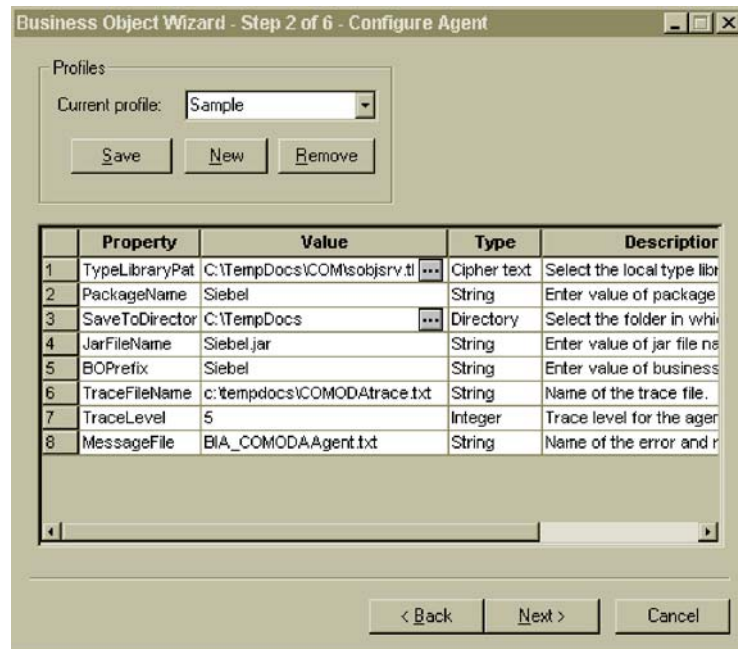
Business Object Wizard - Step 2 of 6 - Configure Agent

Profiles

Current profile: Sample

Save New Remove

| | Property | Value | Type | Descriptior |
|---|---|---|---|---|
| 1 | TypeLibraryPat | C:\TempDocs\COM\sobjsrv.tl ... | Cipher text | Select the local type libr |
| 2 | PackageName | Siebel | String | Enter value of package |
| 3 | SaveToDirector | C:\TempDocs ... | Directory | Select the folder in whi |
| 4 | JarFileName | Siebel.jar | String | Enter value of jar file na |
| 5 | BOPrefix | Siebel | String | Enter value of business |
| 6 | TraceFileName | c:\tempdocs\COMODAtrace.txt | String | Name of the trace file. |
| 7 | TraceLevel | 5 | Integer | Trace level for the ager |
| 8 | MessageFile | BIA_COMODAAgent.txt | String | Name of the error and r |

< Back Next > Cancel